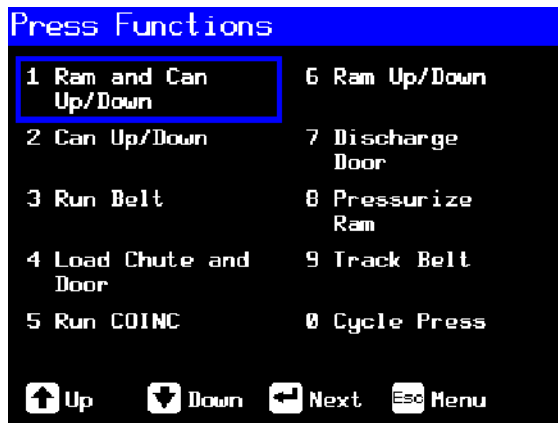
Press Functions

1 Ram and Can Up/Down

2 Can Up/Down

3 Run Belt

4 Load Chute and Door

5 Run COINC

6 Ram Up/Down

7 Discharge Door

8 Pressurize Ram

9 Track Belt

0 Cycle Press

Up Down Next Esc Menu